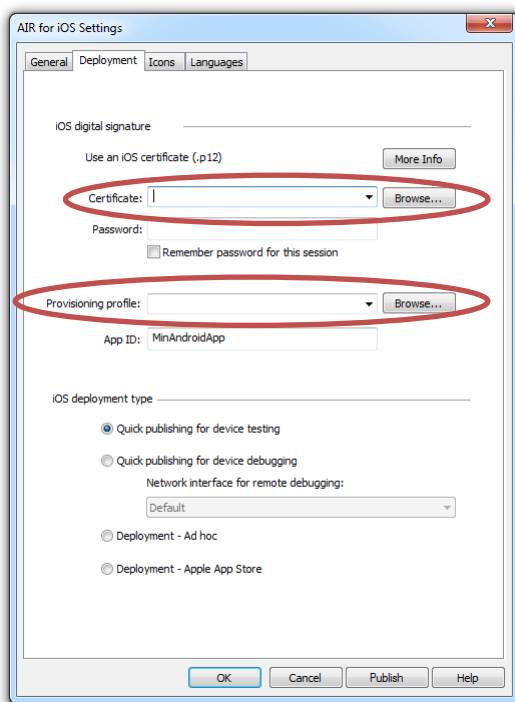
AIR for iOS Settings

General | Deployment | Icons | Languages

iOS digital signature

Use an iOS certificate (.p12)

More Info

Certificate:

Browse...

Password:

Remember password for this session

Provisioning profile:

Browse...

App ID: MinAndroidApp

iOS deployment type

Quick publishing for device testing

Quick publishing for device debugging

Network interface for remote debugging:

Default

Deployment - Ad hoc

Deployment - Apple App Store

OK | Cancel | Publish | Help